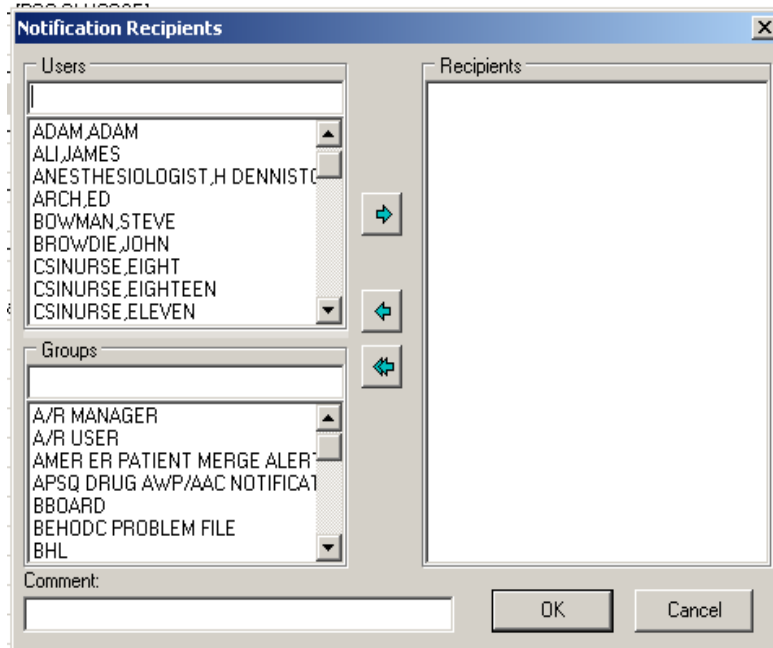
Notification Recipients

Users

ADAM,ADAM
ALI,JAMES
ANESTHESIOLOGIST,H DENNISTO
ARCH,ED
BOWMAN,STEVE
BROWDIE,JOHN
CSINURSE,EIGHT
CSINURSE,EIGHTEEN
CSINURSE,ELEVEN

Groups

A/R MANAGER
A/R USER
AMER ER PATIENT MERGE ALERT
APSQ DRUG AWP/AAC NOTIFICAT
BBOARD
BEHODC PROBLEM FILE
BHL

Recipients

Comment:

OK

Cancel